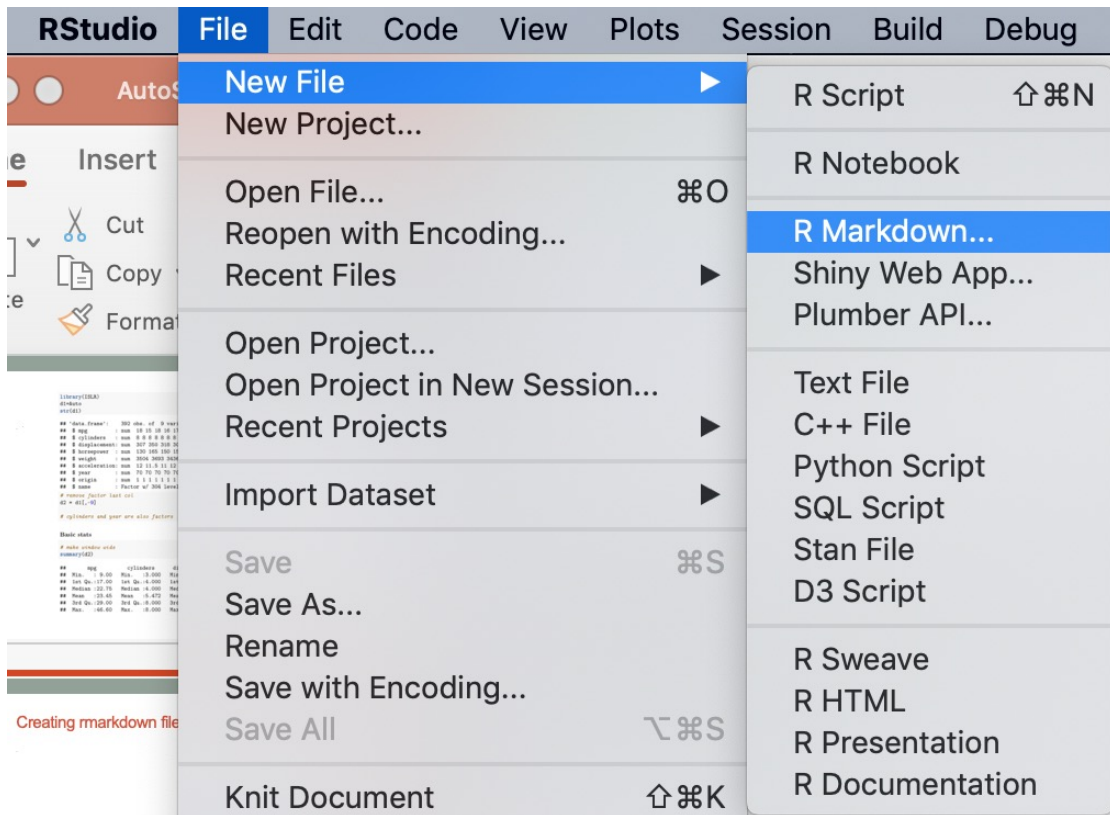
RStudio File Edit Code View Plots Session Build Debug

AutoS

e Insert

Cut

Copy

Formné

te

New File ▶
New Project...

Open File... ⌘O
Reopen with Encoding...
Recent Files ▶

Open Project...
Open Project in New Session...
Recent Projects ▶

Import Dataset ▶

Save ⌘S
Save As...
Rename
Save with Encoding...
Save All ⌥⌘S

Knit Document ⇧⌘K

R Script ⇧⌘N

R Notebook

R Markdown...
Shiny Web App...
Plumber API...

Text File
C++ File
Python Script
SQL Script
Stan File
D3 Script

R Sweave
R HTML
R Presentation
R Documentation

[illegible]

Basic stats

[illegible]

Creating rmarkdown file